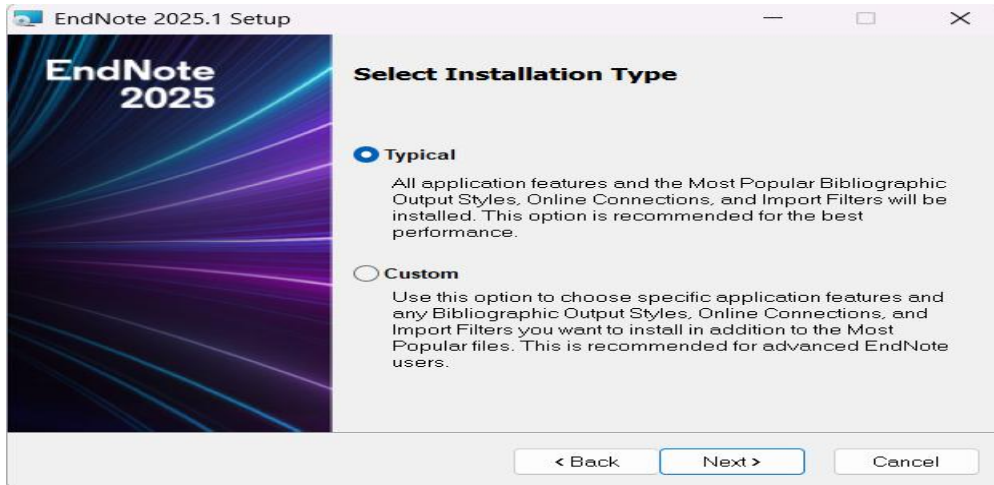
EndNote 2025.1 Setup

EndNote 2025

Select Installation Type

Typical

All application features and the Most Popular Bibliographic Output Styles, Online Connections, and Import Filters will be installed. This option is recommended for the best performance.

Custom

Use this option to choose specific application features and any Bibliographic Output Styles, Online Connections, and Import Filters you want to install in addition to the Most Popular files. This is recommended for advanced EndNote users.

< Back Next > Cancel